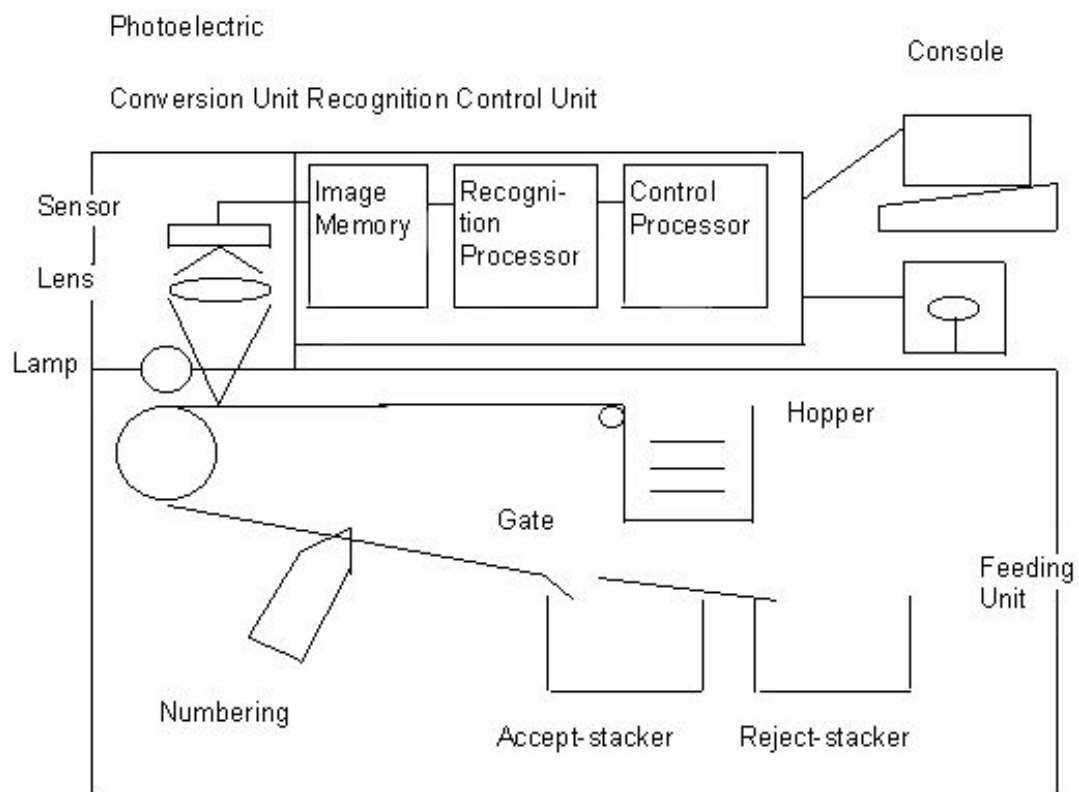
Photoelectric

Console

Conversion Unit Recognition Control Unit

Sensor

Image Memory

Recognition Processor

Control Processor

Lens

Lamp

Hopper

Gate

Feeding Unit

Numbering

Accept-stacker

Reject-stacker